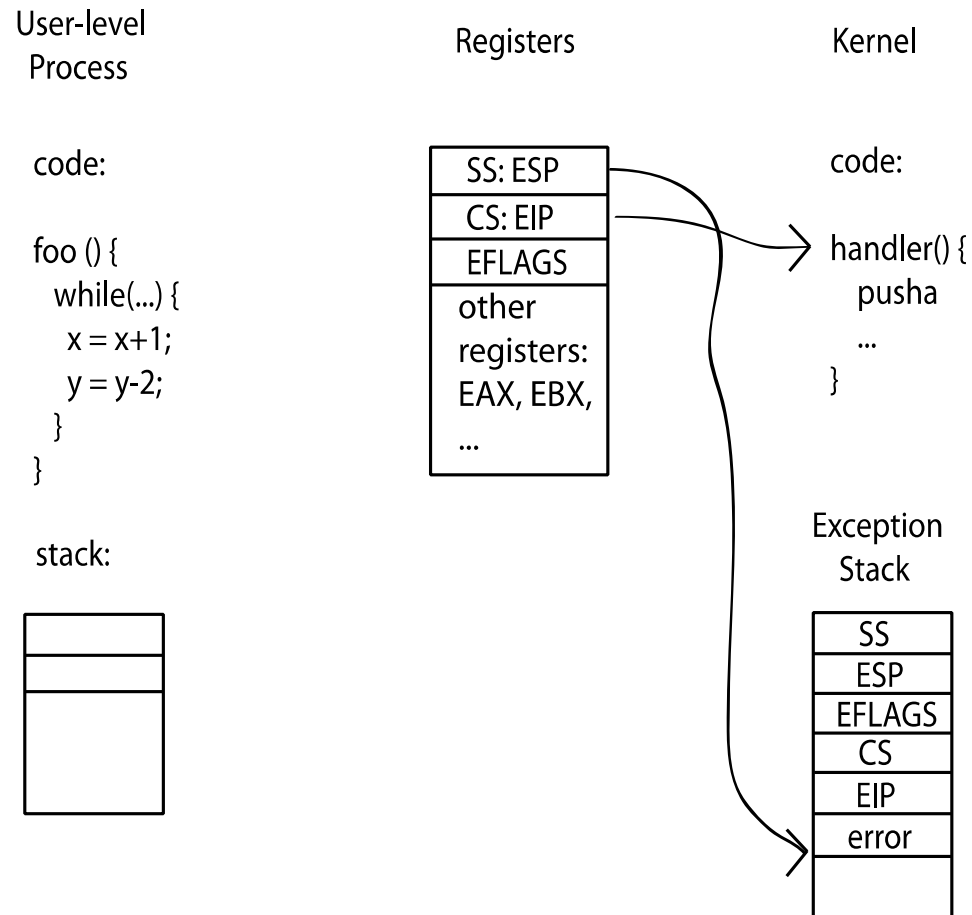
User-level Process

code:

foo () {
while(...) {
x = x+1;
y = y-2;
}
}

stack:

Registers

SS: ESP
CS: EIP
EFLAGS
other registers: EAX, EBX, ...

Kernel

code:

handler() {
pusha
...
}

Exception Stack

SS
ESP
EFLAGS
CS
EIP
error